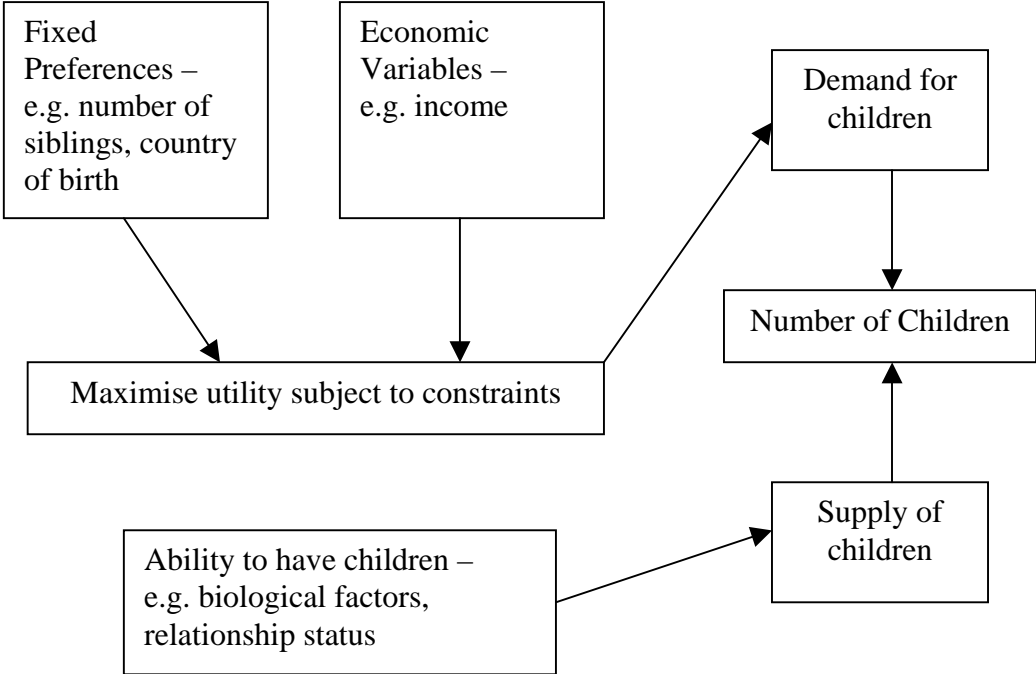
Fixed Preferences – e.g. number of siblings, country of birth

Economic Variables – e.g. income

Demand for children

Number of Children

Maximise utility subject to constraints

Supply of children

Ability to have children – e.g. biological factors, relationship status